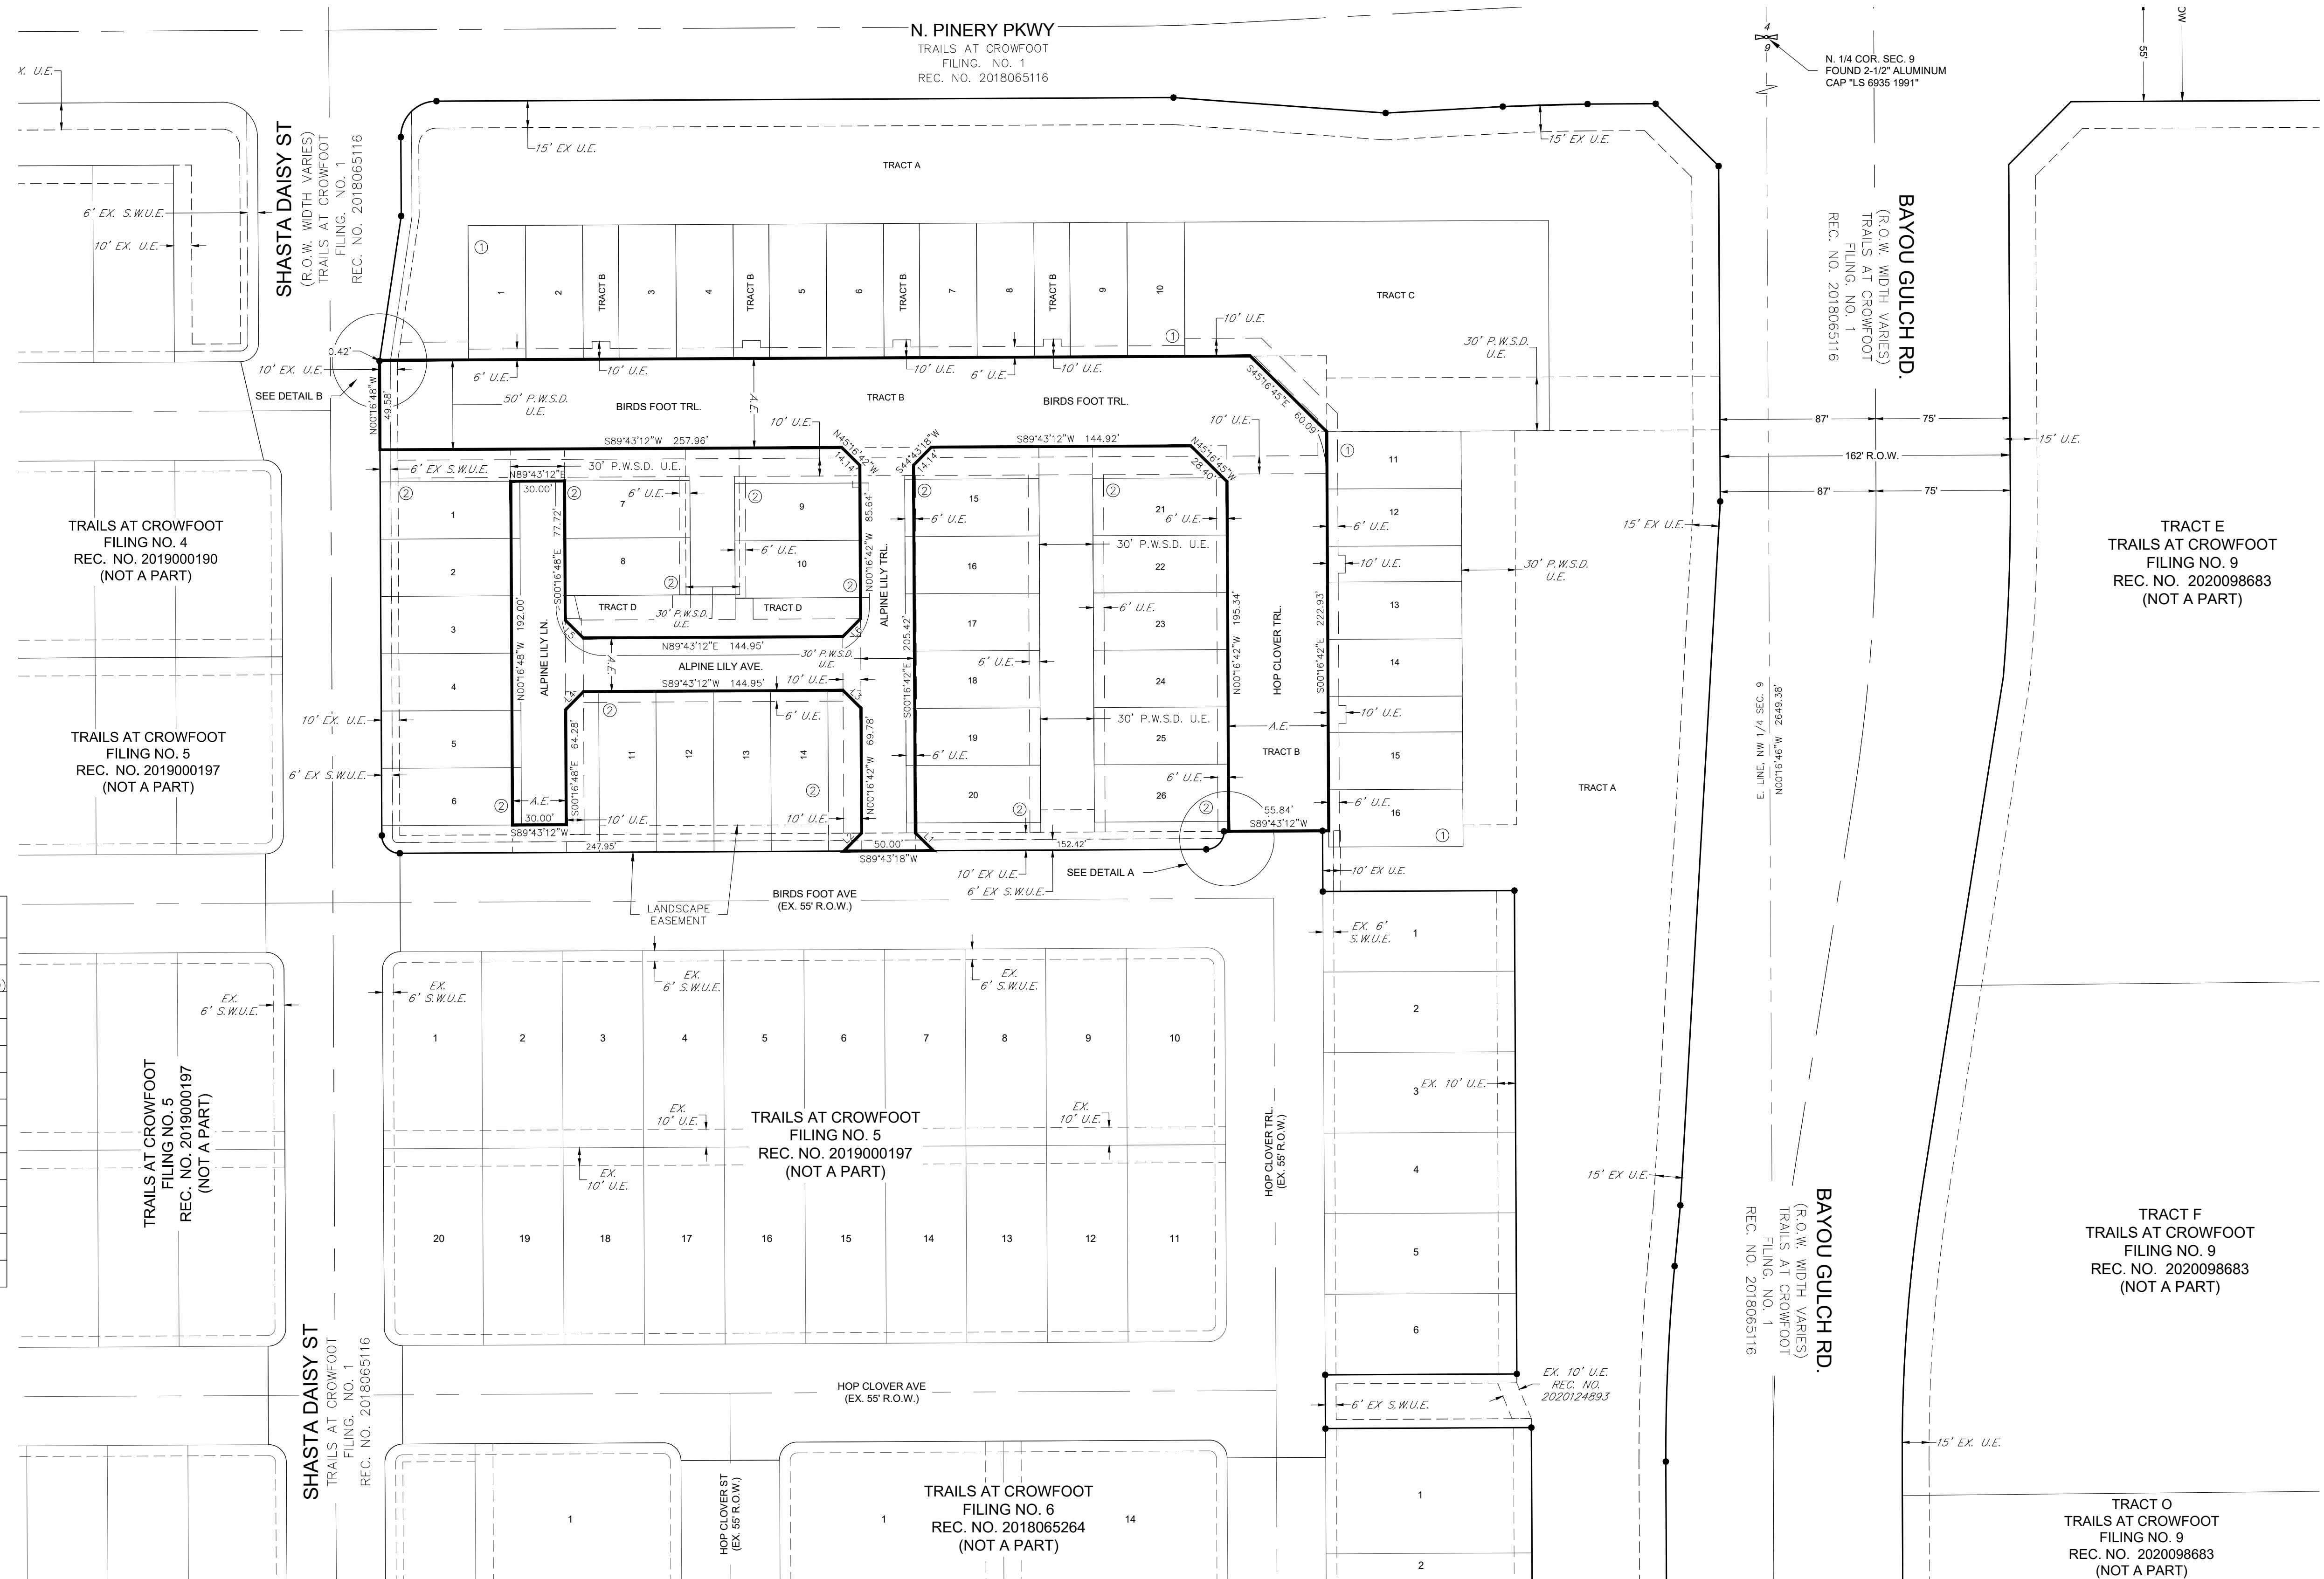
N. PINERY PKWY
TRAILS AT CROWFOOT
FILING. NO. 1
REC. NO. 2018065116

N. 1/4 COR. SEC. 9
FOUND 2-1/2" ALUMINUM
CAP "LS 6935 1991"

55'

X. U.E.

15' EX U.E.
15' EX U.E.

TRACT A

SHASTA DAISY ST
(R.O.W. WIDTH VARIES)
TRAILS AT CROWFOOT
FILING. NO. 1
REC. NO. 2018065116

6' EX. S.W.U.E.
10' EX. U.E.

1 2 TRACT B 3 4 TRACT B 5 6 TRACT B 7 8 TRACT B 9 10

TRACT C

BAYOU GULCH RD.
(R.O.W. WIDTH VARIES)
TRAILS AT CROWFOOT
FILING. NO. 1
REC. NO. 2018065116

10' U.E.
30' P.W.S.D. U.E.

0.42'
10' EX. U.E.
6' U.E.
10' U.E.
10' U.E.
6' U.E.
10' U.E.

SEE DETAIL B
N00°16'48"W 49.58'
50' P.W.S.D. U.E.
BIRDS FOOT TRL.
A.E.
TRACT B
BIRDS FOOT TRL.
S45°16'45"E 60.09'
10' U.E.
87'
75'
15' EX U.E.
162' R.O.W.
87'
75'

S89°43'12"W 257.96'
10' U.E.
N45°16'42"W 14.14'
S44°43'18"W 14.14'
S89°43'12"W 144.92'
N45°16'45"W 28.40'

6' EX S.W.U.E.
N89°43'12"E
30' P.W.S.D. U.E.
30.00'
6' U.E.
7
9
15
21
6' U.E.
11
12
6' U.E.
15' EX U.E.

TRAILS AT CROWFOOT
FILING NO. 4
REC. NO. 2019000190
(NOT A PART)

TRACT E
TRAILS AT CROWFOOT
FILING NO. 9
REC. NO. 2020098683
(NOT A PART)

1
2
3
4
5
6
S00°16'48"E 77.72'
8
6' U.E.
10
N00°16'42"W 85.64'
6' U.E.
16
30' P.W.S.D. U.E.
22
10' U.E.
30' P.W.S.D. U.E.
13

N00°16'48"W 192.00'
ALPINE LILY LN.
TRACT D
30' P.W.S.D. U.E.
TRACT D
ALPINE LILY TRL.
17
6' U.E.
23
N00°16'42"W 195.34'
HOP CLOVER TRL.
S00°16'42"E 222.93'
14

N89°43'12"E 144.95'
A.E.
ALPINE LILY AVE.
30' P.W.S.D. U.E.
S00°16'42"E 205.42'
6' U.E.
18
24

S89°43'12"W 144.95'
10' U.E.
6' U.E.
S00°16'48"E 64.28'
11 12 13 14
N00°16'42"W 69.78'
19
6' U.E.
30' P.W.S.D. U.E.
25
A.E.
TRACT B
10' U.E.
15
E. LINE, NW 1/4 SEC. 9
N00°16'46"W 2649.38'
TRACT A

TRAILS AT CROWFOOT
FILING NO. 5
REC. NO. 2019000197
(NOT A PART)

10' EX. U.E.
6' EX S.W.U.E.

A.E.
30.00'
20
6' U.E.
26
55.84'
S89°43'12"W
6' U.E.
16

S89°43'12"W
10' U.E.
10' U.E.
247.95'
50.00'
S89°43'18"W
152.42'
10' EX U.E.
6' EX S.W.U.E.
SEE DETAIL A
10' EX U.E.

LANDSCAPE EASEMENT
BIRDS FOOT AVE
(EX. 55' R.O.W.)

EX. 6' S.W.U.E.
1
EX. 6' S.W.U.E.
EX. 6' S.W.U.E.
EX. 6' S.W.U.E.
EX. 6' S.W.U.E.

1 2 3 4 5 6 7 8 9 10
2

TRAILS AT CROWFOOT
FILING NO. 5
REC. NO. 2019000197
(NOT A PART)

EX. 10' U.E.
EX. 10' U.E.
EX. 10' U.E.
3 EX. 10' U.E.

TRAILS AT CROWFOOT
FILING NO. 5
REC. NO. 2019000197
(NOT A PART)

HOP CLOVER TRL.
(EX. 55' R.O.W.)
4
15' EX U.E.

20 19 18 17 16 15 14 13 12 11
5

BAYOU GULCH RD.
(R.O.W. WIDTH VARIES)
TRAILS AT CROWFOOT
FILING. NO. 1
REC. NO. 2018065116

TRACT F
TRAILS AT CROWFOOT
FILING NO. 9
REC. NO. 2020098683
(NOT A PART)

6

SHASTA DAISY ST
TRAILS AT CROWFOOT
FILING. NO. 1
REC. NO. 2018065116

HOP CLOVER AVE
(EX. 55' R.O.W.)
EX. 10' U.E.
REC. NO. 2020124893
6' EX S.W.U.E.

15' EX. U.E.

1
HOP CLOVER ST
(EX. 55' R.O.W.)
1
TRAILS AT CROWFOOT
FILING NO. 6
REC. NO. 2018065264
(NOT A PART)
14
1
2

TRACT O
TRAILS AT CROWFOOT
FILING NO. 9
REC. NO. 2020098683
(NOT A PART)